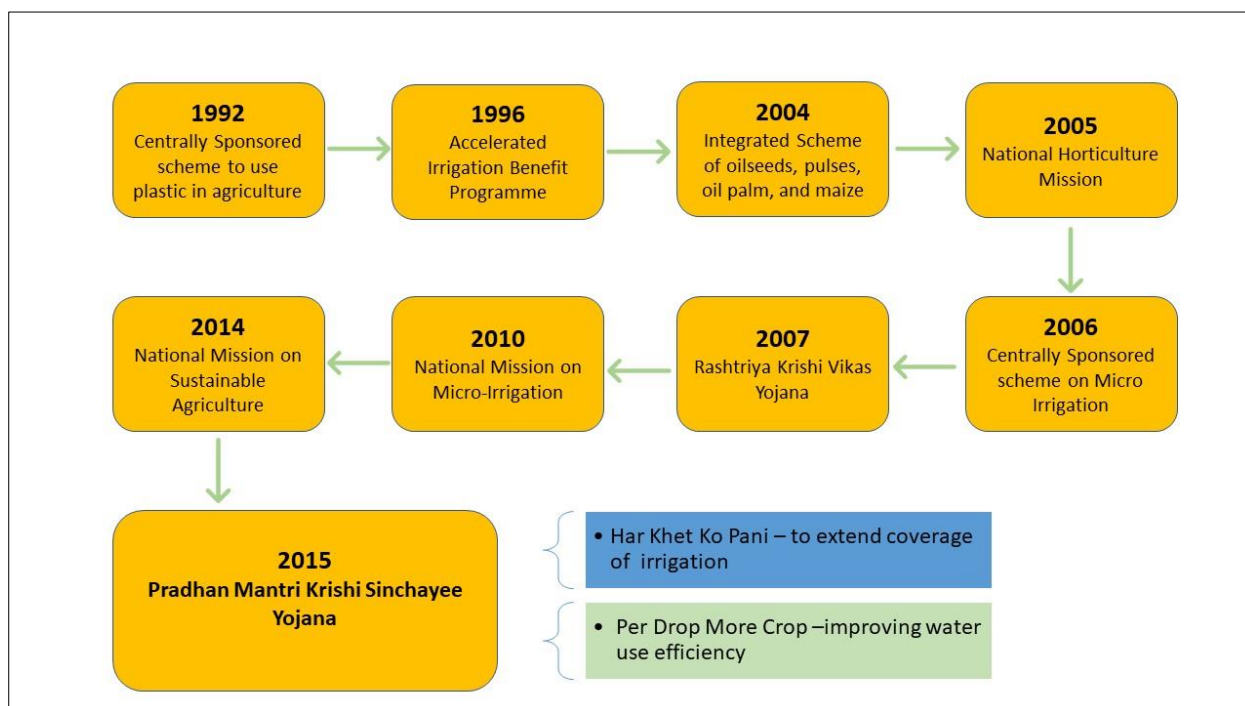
1992
Centrally Sponsored scheme to use plastic in agriculture

1996
Accelerated Irrigation Benefit Programme

2004
Integrated Scheme of oilseeds, pulses, oil palm, and maize

2005
National Horticulture Mission

2006
Centrally Sponsored scheme on Micro Irrigation

2007
Rashtriya Krishi Vikas Yojana

2010
National Mission on Micro-Irrigation

2014
National Mission on Sustainable Agriculture

2015
Pradhan Mantri Krishi Sinchayee Yojana

• Har Khet Ko Pani – to extend coverage of irrigation

• Per Drop More Crop –improving water use efficiency